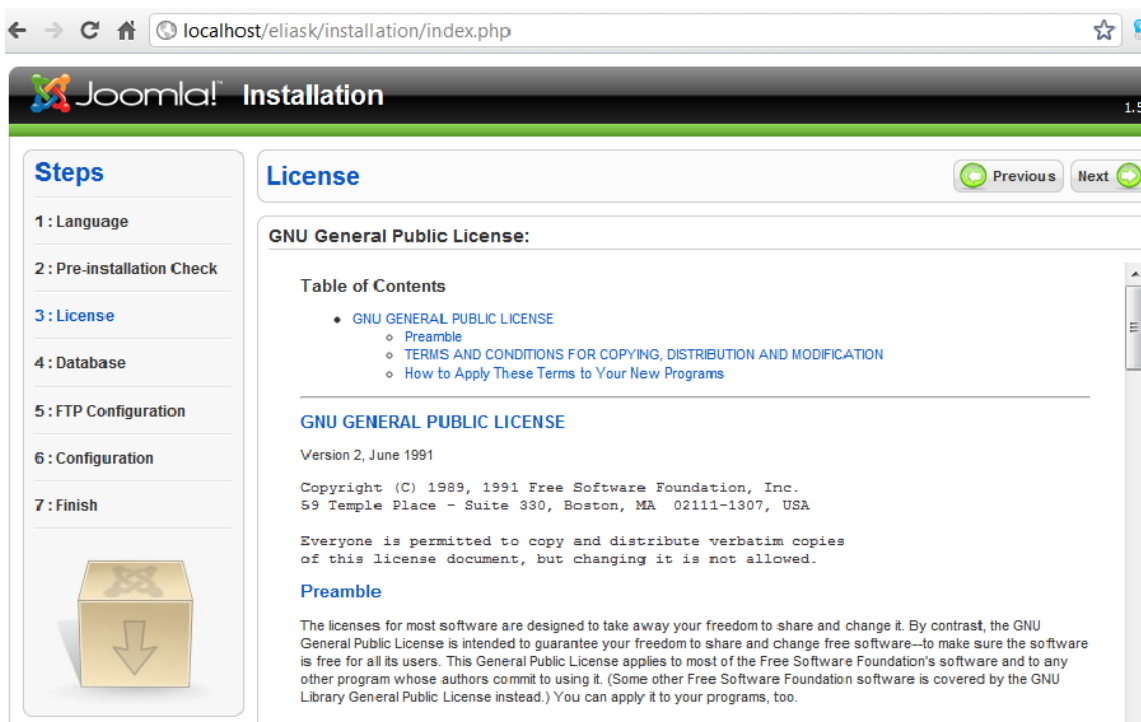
localhost/eliask/installation/index.php

Joomla! Installation

1.5

Steps

1 : Language

2 : Pre-installation Check

3 : License

4 : Database

5 : FTP Configuration

6 : Configuration

7 : Finish

License

Previous

Next

GNU General Public License:

Table of Contents

- GNU GENERAL PUBLIC LICENSE
  - Preamble
  - TERMS AND CONDITIONS FOR COPYING, DISTRIBUTION AND MODIFICATION
  - How to Apply These Terms to Your New Programs

GNU GENERAL PUBLIC LICENSE

Version 2, June 1991

Copyright (C) 1989, 1991 Free Software Foundation, Inc.
59 Temple Place - Suite 330, Boston, MA 02111-1307, USA

Everyone is permitted to copy and distribute verbatim copies
of this license document, but changing it is not allowed.

Preamble

The licenses for most software are designed to take away your freedom to share and change it. By contrast, the GNU General Public License is intended to guarantee your freedom to share and change free software--to make sure the software is free for all its users. This General Public License applies to most of the Free Software Foundation's software and to any other program whose authors commit to using it. (Some other Free Software Foundation software is covered by the GNU Library General Public License instead.) You can apply it to your programs, too.